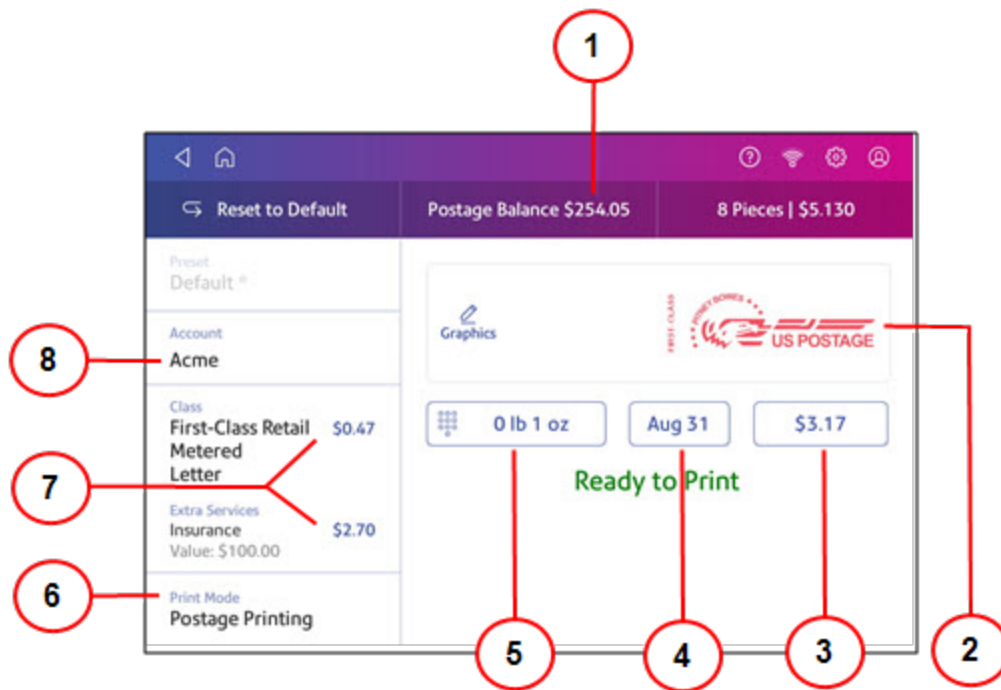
1

Reset to Default

Postage Balance $254.05

8 Pieces | $5.130

Preset
Default *

Account
Acme

8

Class
First-Class Retail Metered Letter
$0.47

7

Extra Services
Insurance
Value: $100.00
$2.70

6

Print Mode
Postage Printing

Graphics

FIRST-CLASS

PITNEY BOWES

US POSTAGE

0 lb 1 oz

Aug 31

$3.17

Ready to Print

5

4

3

2